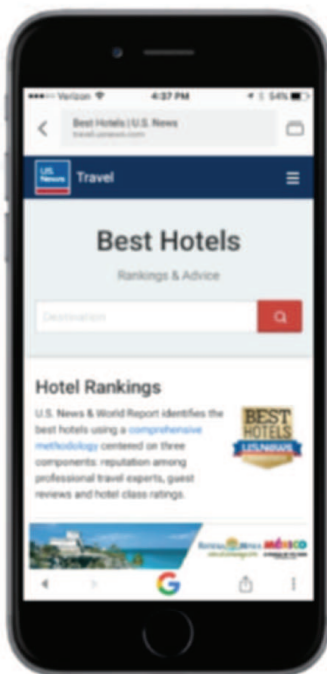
••••○ Verizon 4:37 PM 54%

Best Hotels | U.S. News
travel.usnews.com

U.S. News Travel

Best Hotels

Rankings & Advice

Destination

Hotel Rankings

U.S. News & World Report identifies the best hotels using a comprehensive methodology centered on three components: reputation among professional travel experts, guest reviews and hotel class ratings.

BEST HOTELS U.S.NEWS

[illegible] MÉXICO